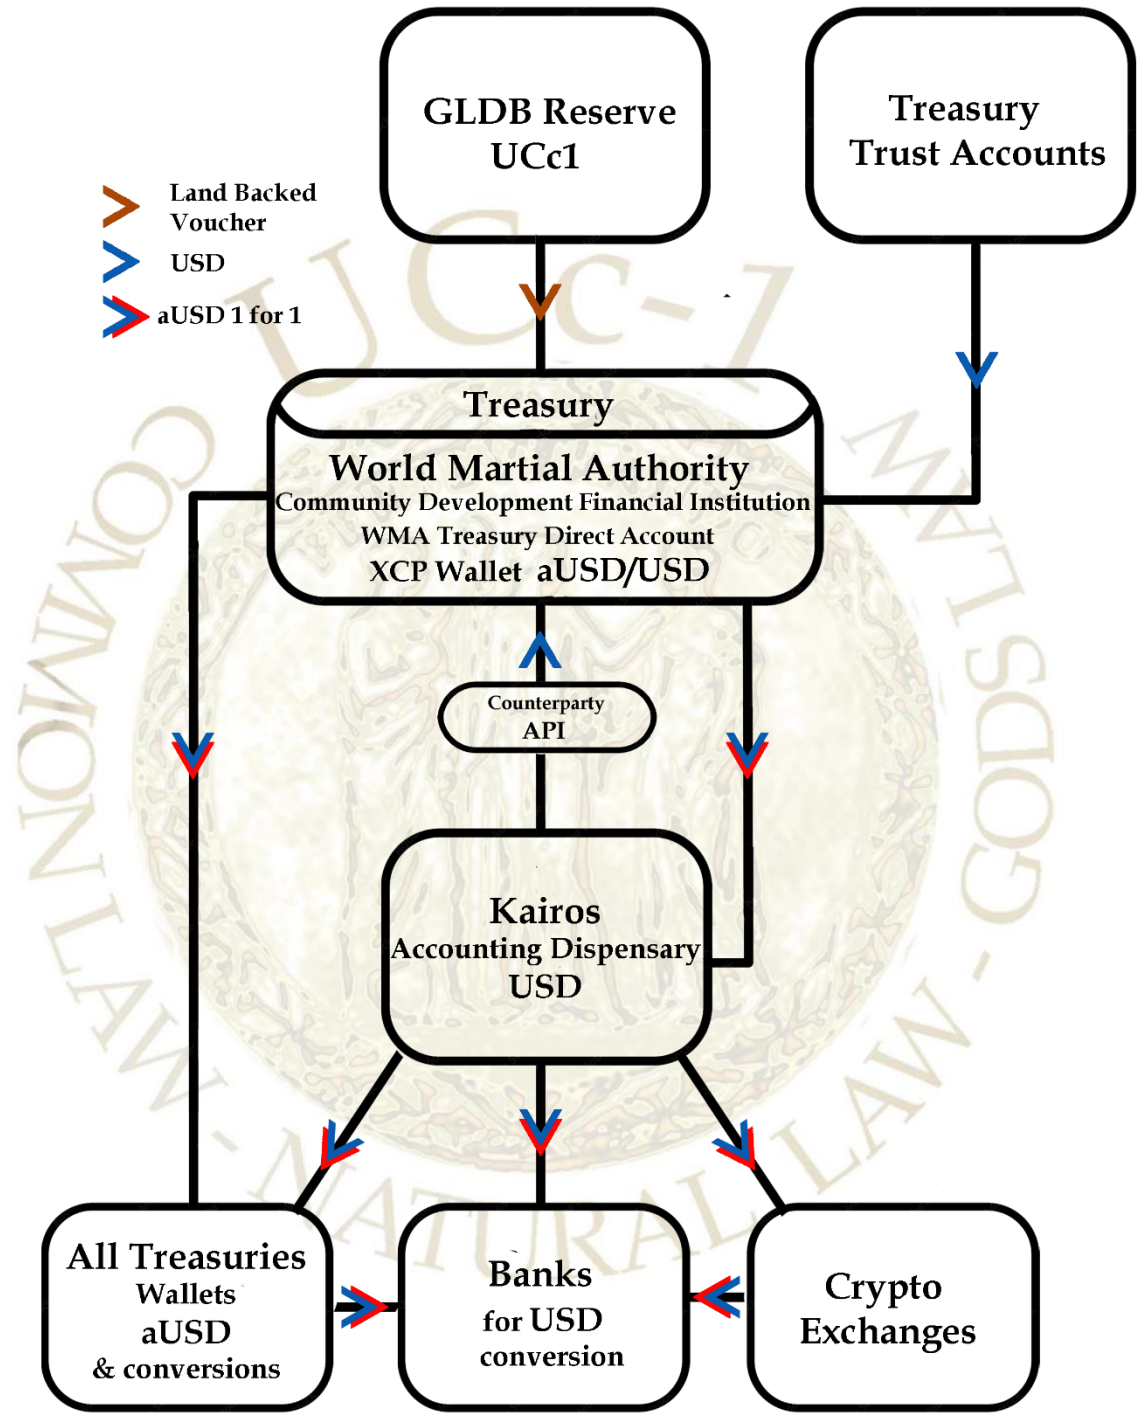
GLDB Reserve
UCc1

Treasury
Trust Accounts

Land Backed Voucher
USD
aUSD 1 for 1

Treasury
World Martial Authority
Community Development Financial Institution
WMA Treasury Direct Account
XCP Wallet aUSD/USD

Counterparty
API

Kairos
Accounting Dispensary
USD

All Treasuries
Wallets
aUSD
& conversions

Banks
for USD
conversion

Crypto
Exchanges

UCc-1
COMMON LAW - NATURAL LAW - GODS LAW - WMTS